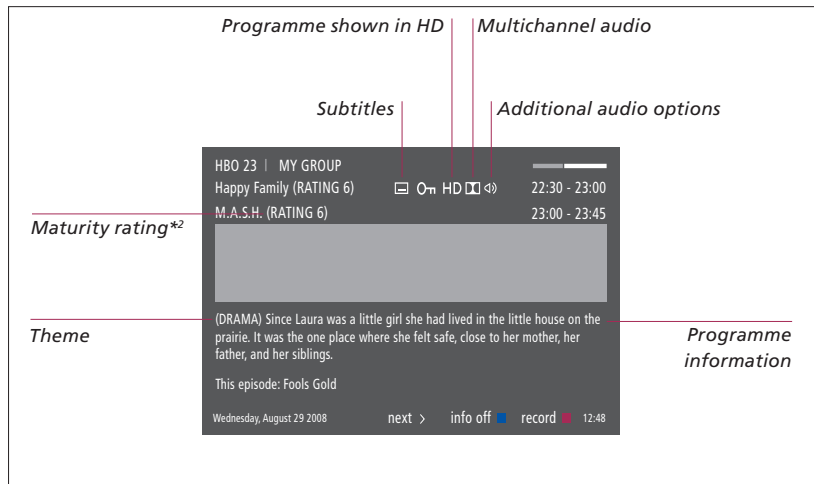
Programme shown in HD

Multichannel audio

Subtitles

Additional audio options

HBO 23 | MY GROUP

Happy Family (RATING 6)

HD

22:30 - 23:00

M.A.S.H. (RATING 6)

23:00 - 23:45

Maturity rating*²

(DRAMA) Since Laura was a little girl she had lived in the little house on the prairie. It was the one place where she felt safe, close to her mother, her father, and her siblings.

Theme

Programme information

This episode: Fools Gold

Wednesday, August 29 2008

next ›

info off

record

12:48